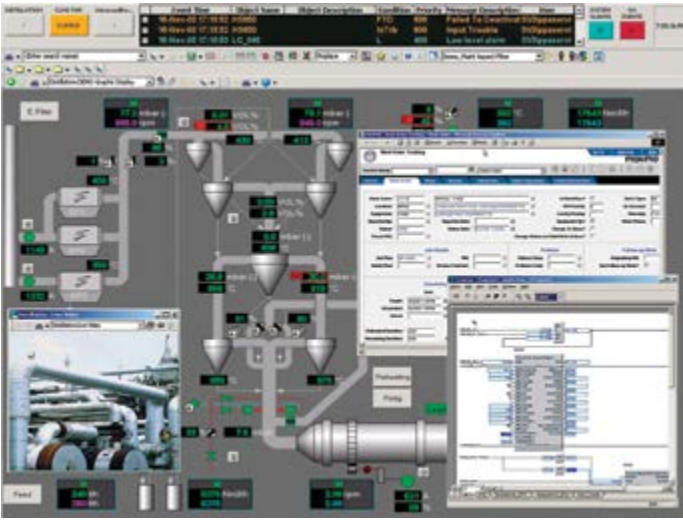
Event Time | Object Name | Object Description | Condition | Priority | Message Description | State

16-Nov-05 17:10:52 | HS800 | FTD | 800 | Failed To Deactivat | UNAppeared

16-Nov-05 17:10:52 | HS800 | IoTrb | 800 | Input Trouble | UNAppeared

16-Nov-05 17:10:53 | LC_040 | L | 800 | Low level alarm | UNAppeared

Enter search result

Replace

E Plan

Feed

Preheating

Pump

mbar

rpm

t/h

°C